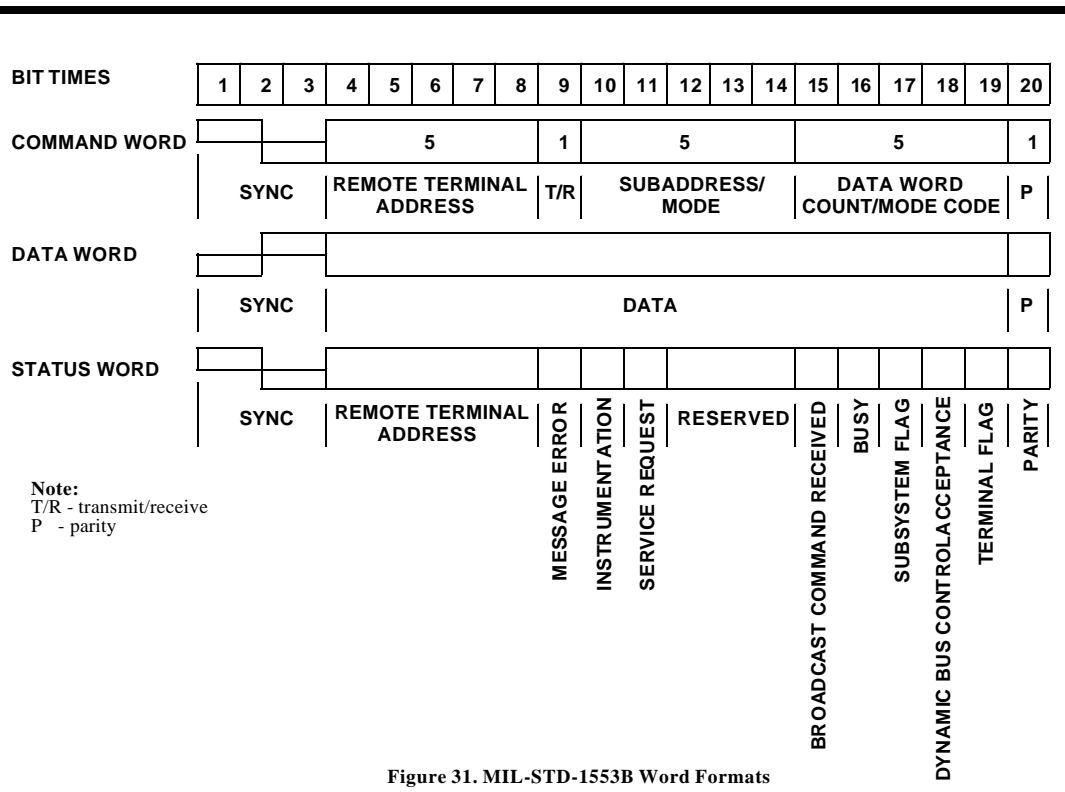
BIT TIMES

| 1 | 2 | 3 | 4 | 5 | 6 | 7 | 8 | 9 | 10 | 11 | 12 | 13 | 14 | 15 | 16 | 17 | 18 | 19 | 20 |
|---|---|---|---|---|---|---|---|---|---|---|---|---|---|---|---|---|---|---|---|

COMMAND WORD

5 1 5 5 1

SYNC REMOTE TERMINAL ADDRESS T/R SUBADDRESS/ MODE DATA WORD COUNT/MODE CODE P

DATA WORD

SYNC DATA P

STATUS WORD

SYNC REMOTE TERMINAL ADDRESS MESSAGE ERROR INSTRUMENTATION SERVICE REQUEST RESERVED BROADCAST COMMAND RECEIVED BUSY SUBSYSTEM FLAG DYNAMIC BUS CONTROLACCEPTANCE TERMINAL FLAG PARITY

Note:
T/R - transmit/receive
P - parity

Figure 31. MIL-STD-1553B Word Formats